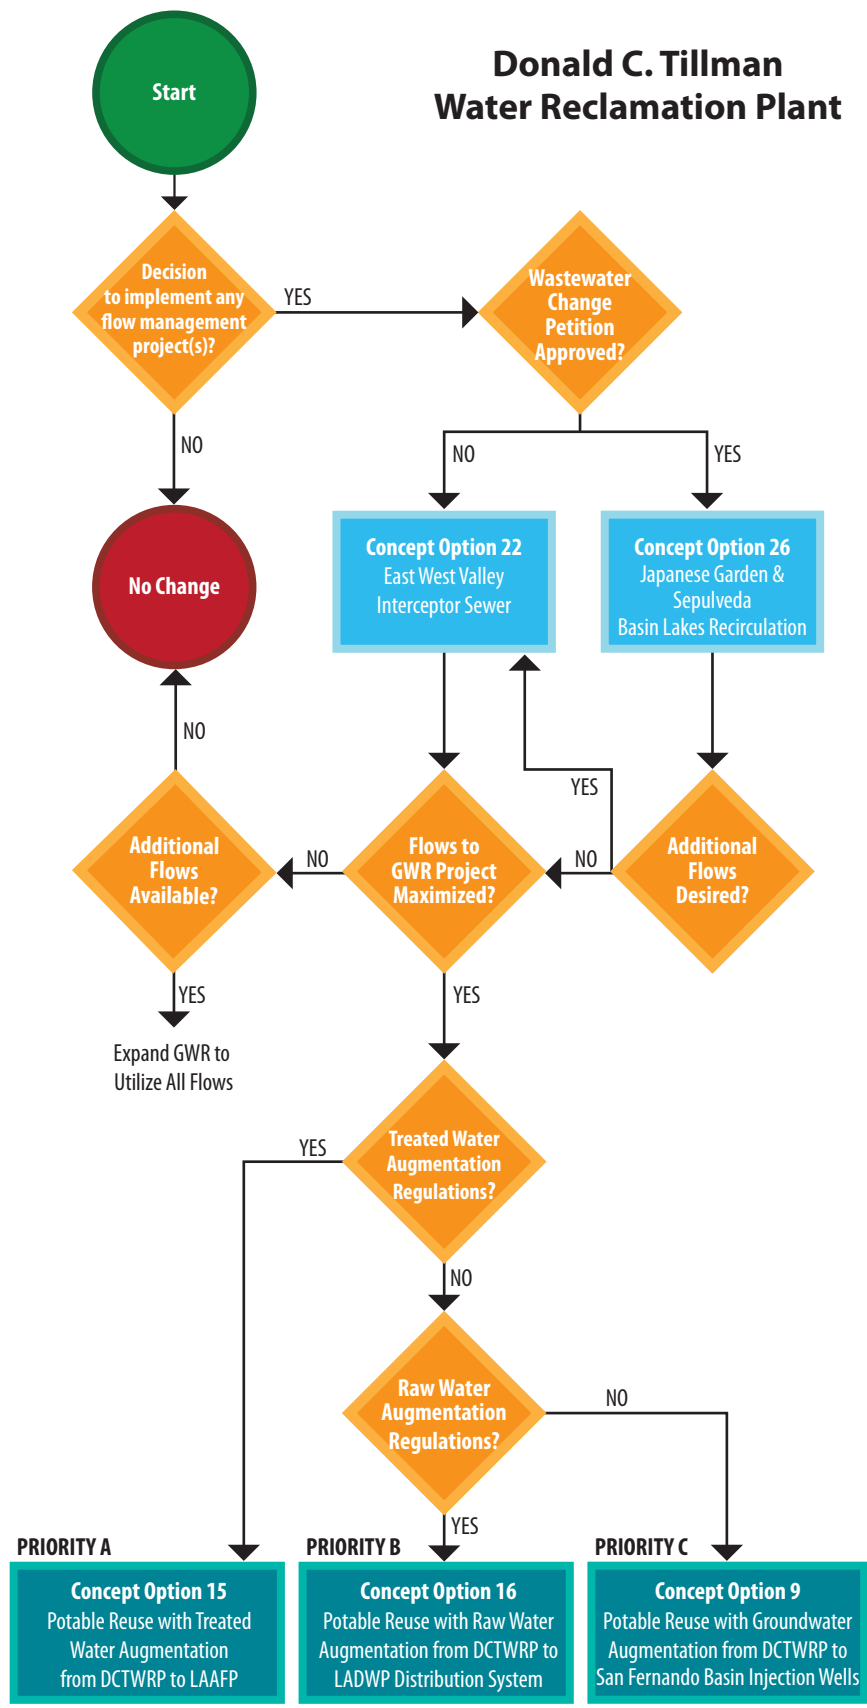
Donald C. Tillman
Water Reclamation Plant

Start

Decision to implement any flow management project(s)?

YES

Wastewater Change Petition Approved?

NO

NO

YES

No Change

Concept Option 22
East West Valley Interceptor Sewer

Concept Option 26
Japanese Garden & Sepulveda Basin Lakes Recirculation

NO

YES

Additional Flows Available?

NO

Flows to GWR Project Maximized?

NO

Additional Flows Desired?

YES

Expand GWR to Utilize All Flows

YES

YES

Treated Water Augmentation Regulations?

NO

Raw Water Augmentation Regulations?

NO

YES

PRIORITY A

Concept Option 15
Potable Reuse with Treated Water Augmentation from DCTWRP to LAAFP

PRIORITY B

Concept Option 16
Potable Reuse with Raw Water Augmentation from DCTWRP to LADWP Distribution System

PRIORITY C

Concept Option 9
Potable Reuse with Groundwater Augmentation from DCTWRP to San Fernando Basin Injection Wells